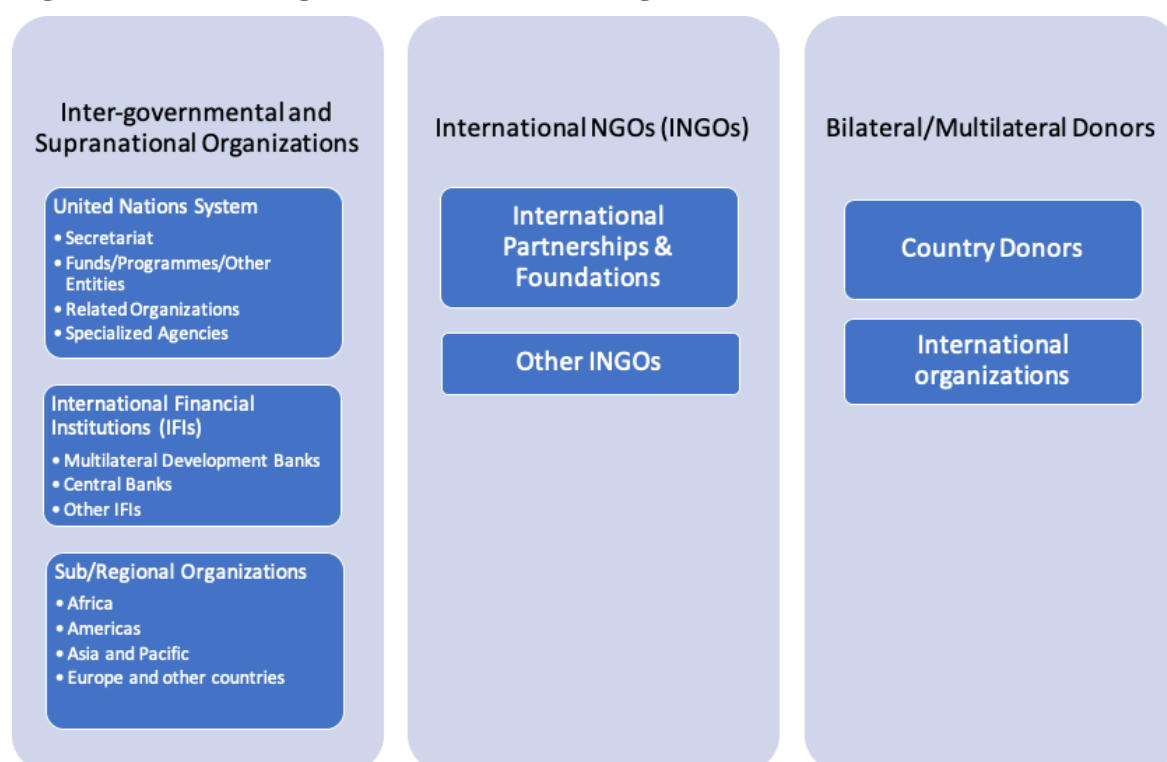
Inter-governmental and Supranational Organizations

United Nations System
• Secretariat
• Funds/Programmes/Other Entities
• Related Organizations
• Specialized Agencies

International Financial Institutions (IFIs)
• Multilateral Development Banks
• Central Banks
• Other IFIs

Sub/Regional Organizations
• Africa
• Americas
• Asia and Pacific
• Europe and other countries

International NGOs (INGOs)

International Partnerships & Foundations

Other INGOs

Bilateral/Multilateral Donors

Country Donors

International organizations